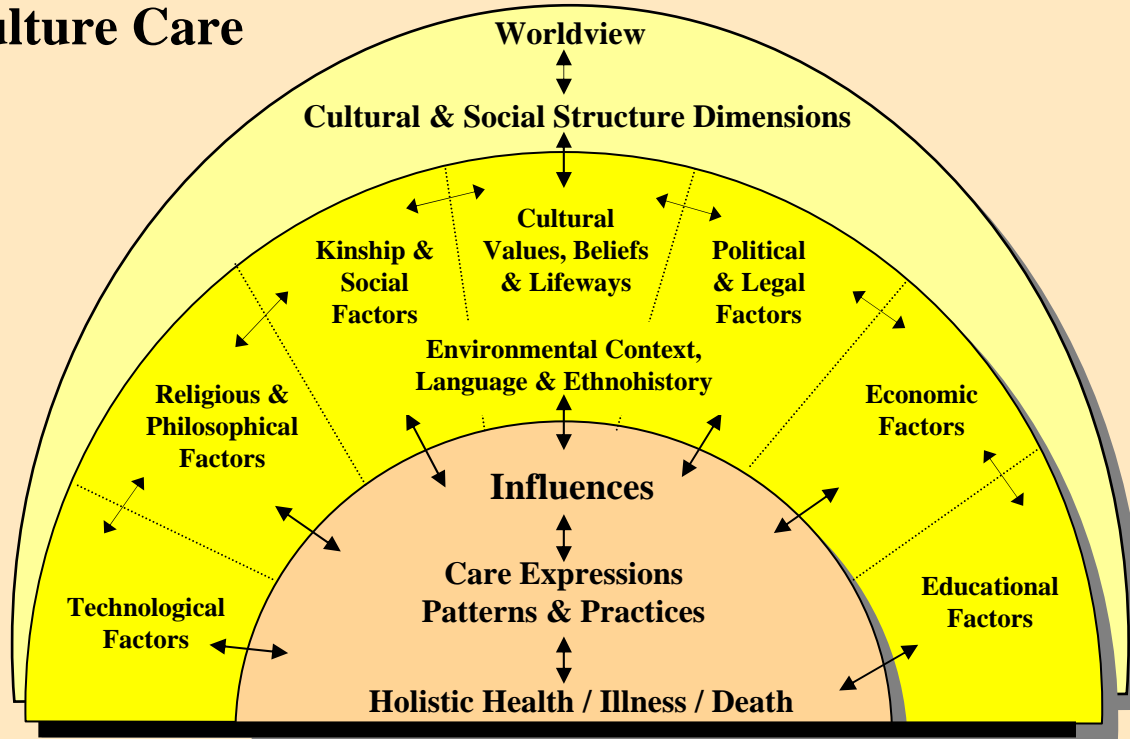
ulture Care

Worldview

Cultural & Social Structure Dimensions

Cultural Values, Beliefs & Lifeways

Kinship & Social Factors

Political & Legal Factors

Religious & Philosophical Factors

Environmental Context, Language & Ethnohistory

Economic Factors

Influences

Technological Factors

Care Expressions Patterns & Practices

Educational Factors

Holistic Health / Illness / Death